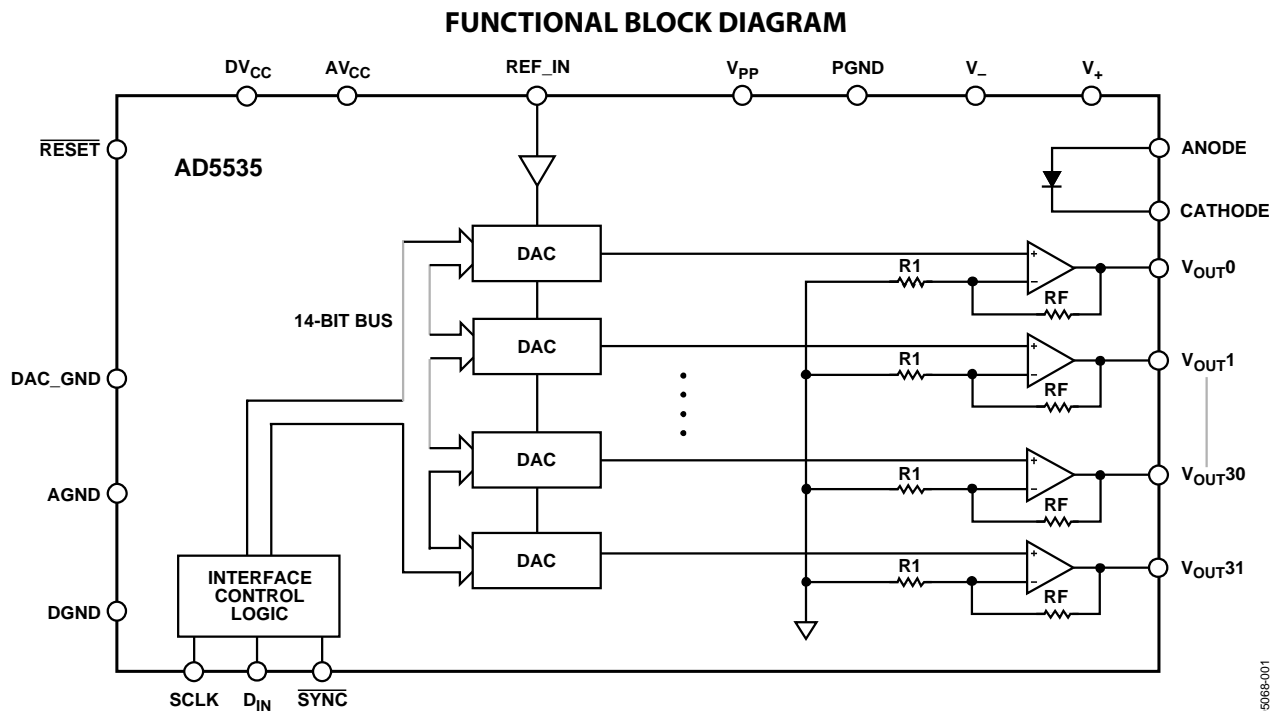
FUNCTIONAL BLOCK DIAGRAM

$DV_{CC}$ $AV_{CC}$ REF_IN $V_{PP}$ PGND $V_-$ $V_+$

$\overline{RESET}$

AD5535

ANODE

CATHODE

DAC

$V_{OUT}0$

R1

RF

14-BIT BUS

DAC

R1

RF

$V_{OUT}1$

DAC_GND

DAC

R1

RF

$V_{OUT}30$

AGND

DAC

R1

RF

$V_{OUT}31$

INTERFACE CONTROL LOGIC

DGND

SCLK $D_{IN}$ $\overline{SYNC}$

5068-001